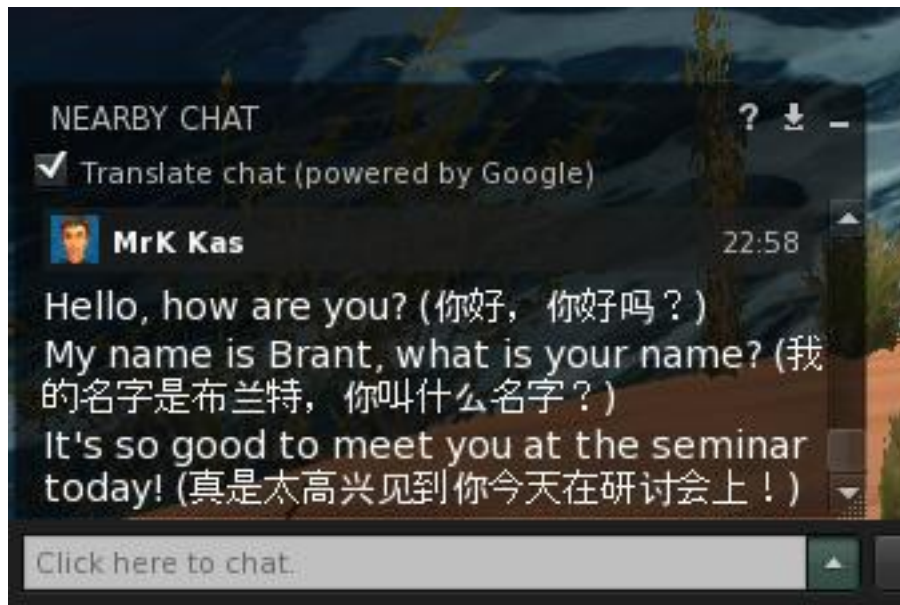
NEARBY CHAT

? 

Translate chat (powered by Google)

MrK Kas 22:58

Hello, how are you? (你好， 你好吗？)
My name is Brant, what is your name? (我的名字是布兰特， 你叫什么名字？)
It's so good to meet you at the seminar today! (真是太高兴见到你今天在研讨会上！)

Click here to chat.